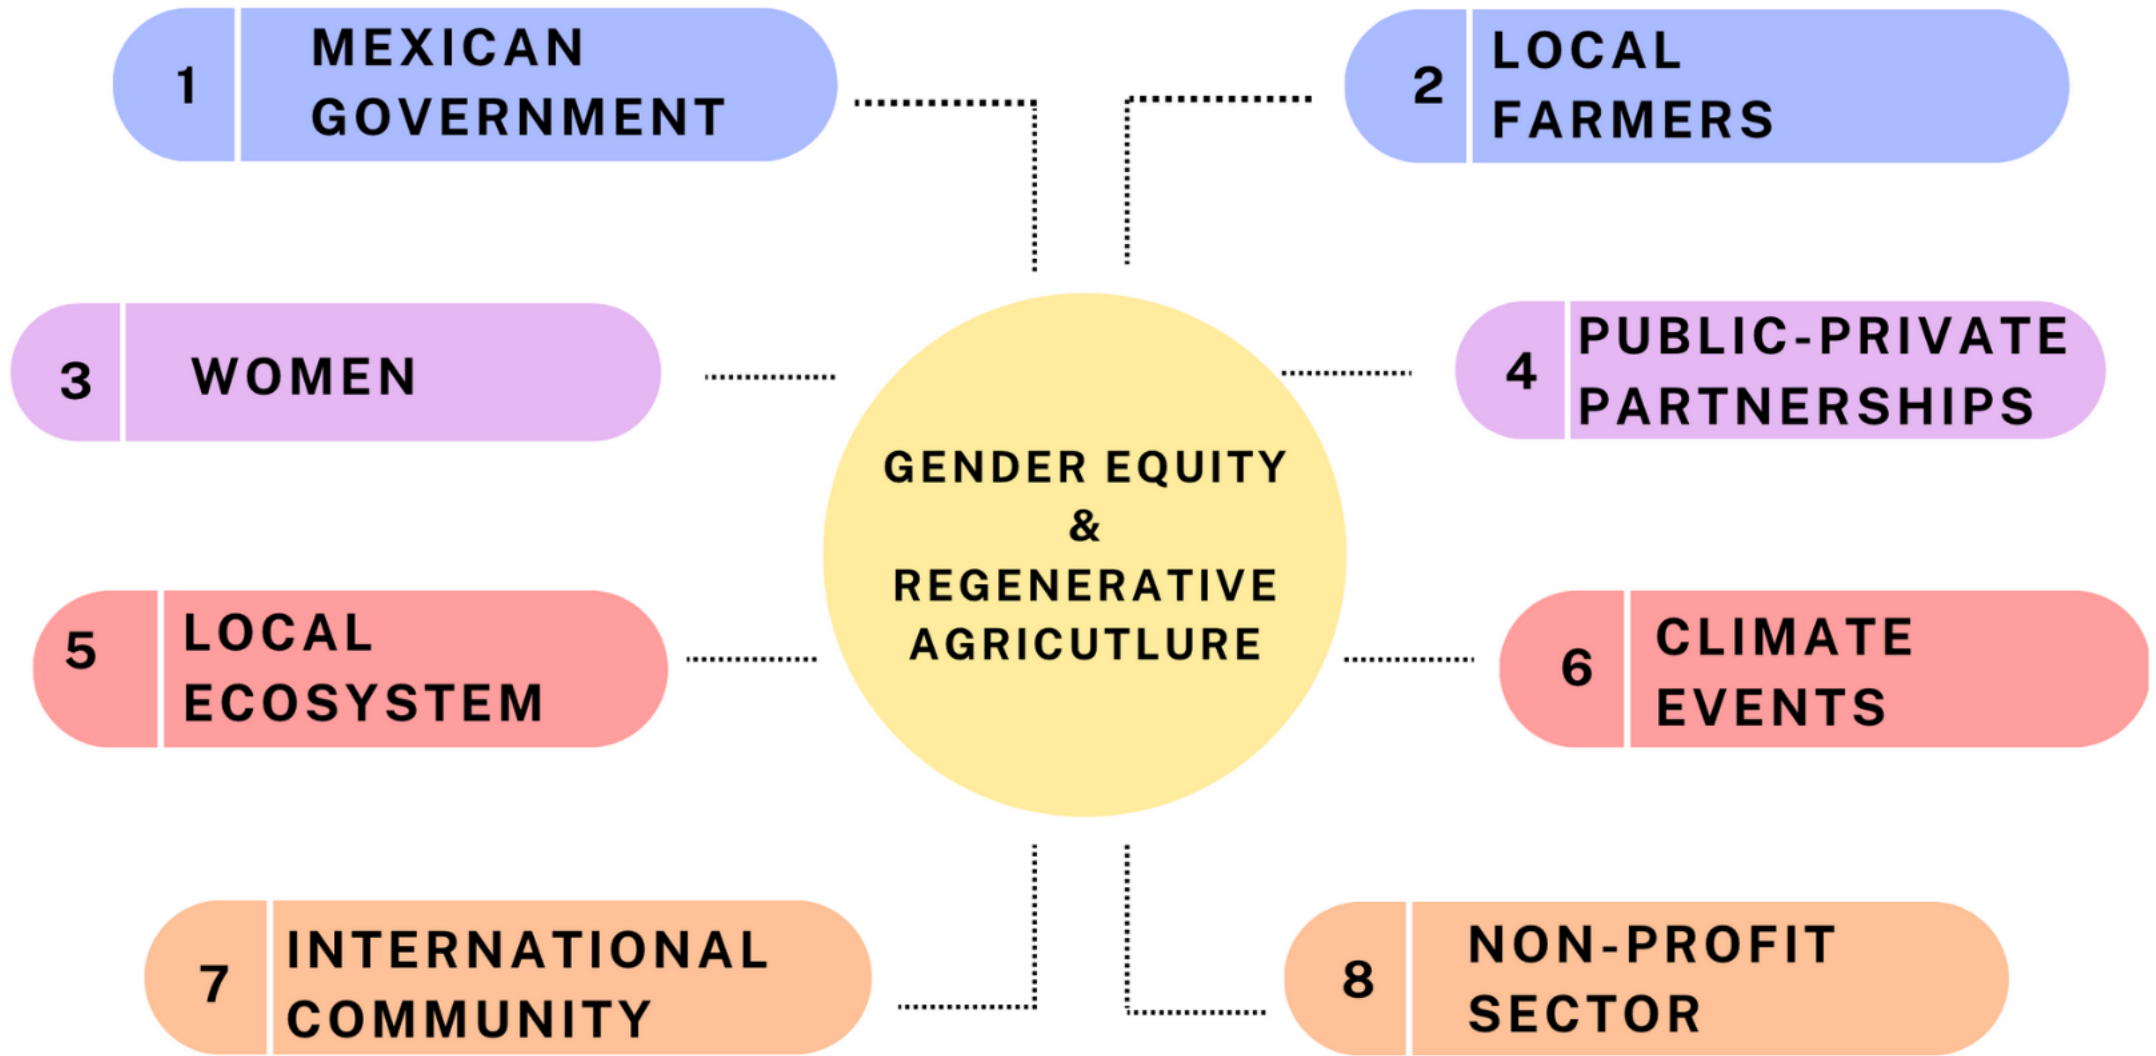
1 MEXICAN GOVERNMENT

2 LOCAL FARMERS

3 WOMEN

4 PUBLIC-PRIVATE PARTNERSHIPS

GENDER EQUITY & REGENERATIVE AGRICUTLURE

5 LOCAL ECOSYSTEM

6 CLIMATE EVENTS

7 INTERNATIONAL COMMUNITY

8 NON-PROFIT SECTOR